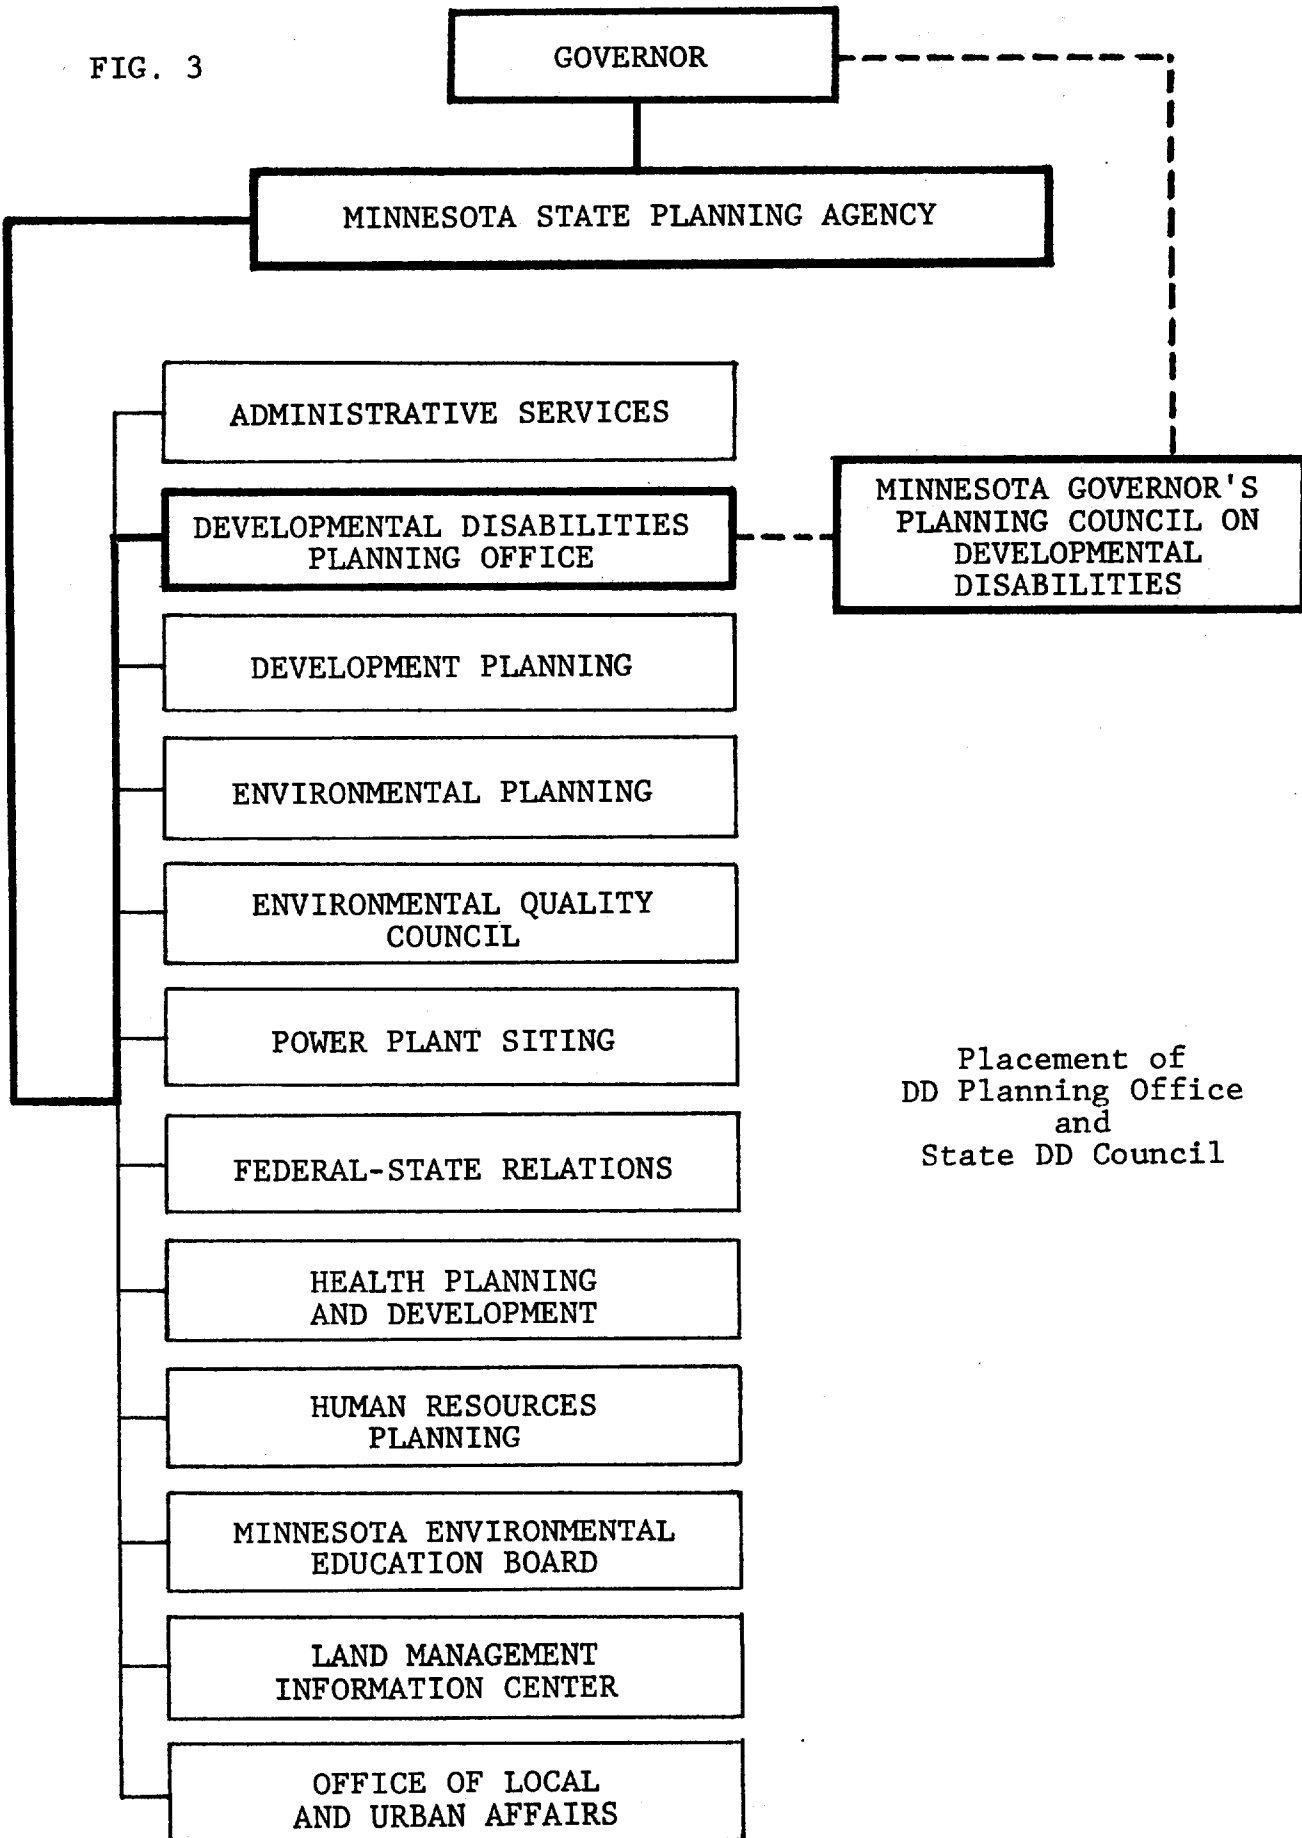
FIG. 3

GOVERNOR

MINNESOTA STATE PLANNING AGENCY

ADMINISTRATIVE SERVICES

DEVELOPMENTAL DISABILITIES PLANNING OFFICE

MINNESOTA GOVERNOR'S PLANNING COUNCIL ON DEVELOPMENTAL DISABILITIES

DEVELOPMENT PLANNING

ENVIRONMENTAL PLANNING

ENVIRONMENTAL QUALITY COUNCIL

POWER PLANT SITING

Placement of DD Planning Office and State DD Council

FEDERAL-STATE RELATIONS

HEALTH PLANNING AND DEVELOPMENT

HUMAN RESOURCES PLANNING

MINNESOTA ENVIRONMENTAL EDUCATION BOARD

LAND MANAGEMENT INFORMATION CENTER

OFFICE OF LOCAL AND URBAN AFFAIRS